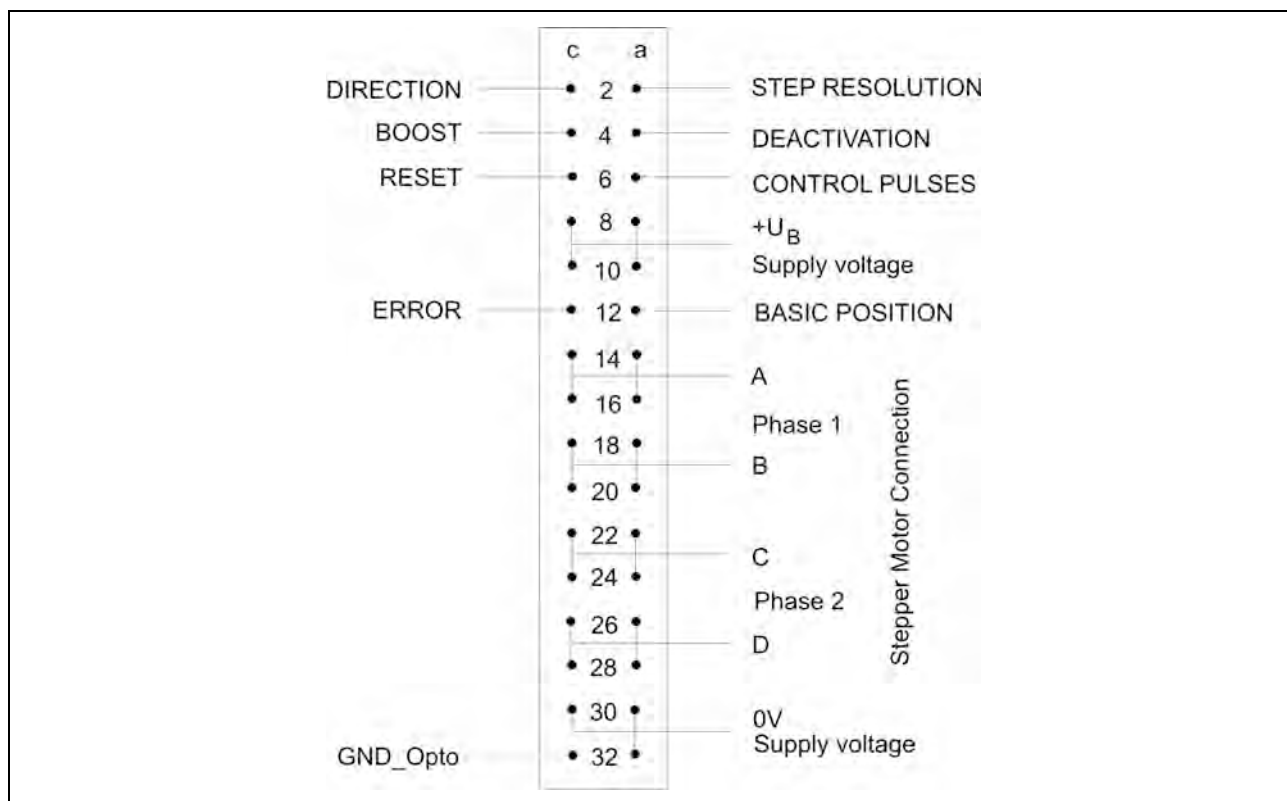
c a

DIRECTION 2 STEP RESOLUTION

BOOST 4 DEACTIVATION

RESET 6 CONTROL PULSES

8 $+U_B$

10 Supply voltage

ERROR 12 BASIC POSITION

14 A

16 Phase 1

18 B

20

22 C

24 Phase 2

26 D

28

30 0V

GND_Opto 32 Supply voltage

Stepper Motor Connection